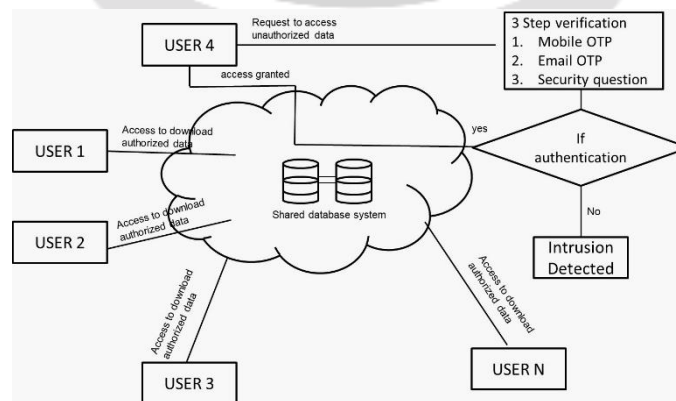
USER 4

Request to access unauthorized data

3 Step verification
1. Mobile OTP
2. Email OTP
3. Security question

access granted

Access to download authorized data

USER 1

yes

If authentication

Shared database system

Access to download authorized data

USER 2

No

Intrusion Detected

Access to download authorized data

Access to download authorized data

USER 3

USER N